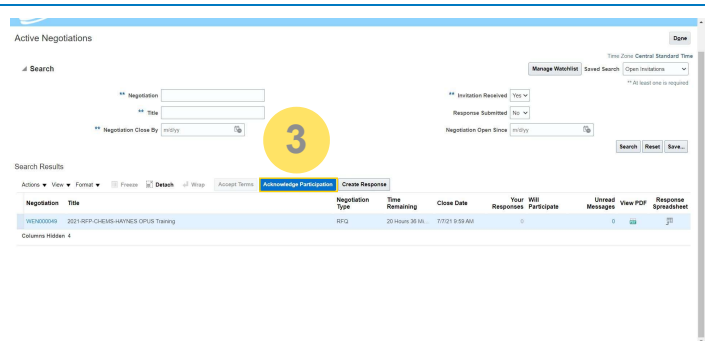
Active Negotiations

Done

Time Zone Central Standard Time

Search

Manage Watchlist Saved Search Open Invitations

** At least one is required

** Negotiation

** Invitation Received Yes

** Title

Response Submitted No

** Negotiation Close By m/d/yy

Negotiation Open Since m/d/yy

3

Search Reset Save...

Search Results

Actions View Format Freeze Detach Wrap Accept Terms Acknowledge Participation Create Response

| Negotiation | Title | Negotiation Type | Time Remaining | Close Date | Your Responses | Will Participate | Unread Messages | View PDF | Response Spreadsheet |
|---|---|---|---|---|---|---|---|---|---|
| WEN000049 | 2021-RFP-CHEMS-HAYNES OPUS Training | RFQ | 20 Hours 36 Mi... | 7/7/21 9:59 AM | 0 | | 0 | | |

Columns Hidden 4